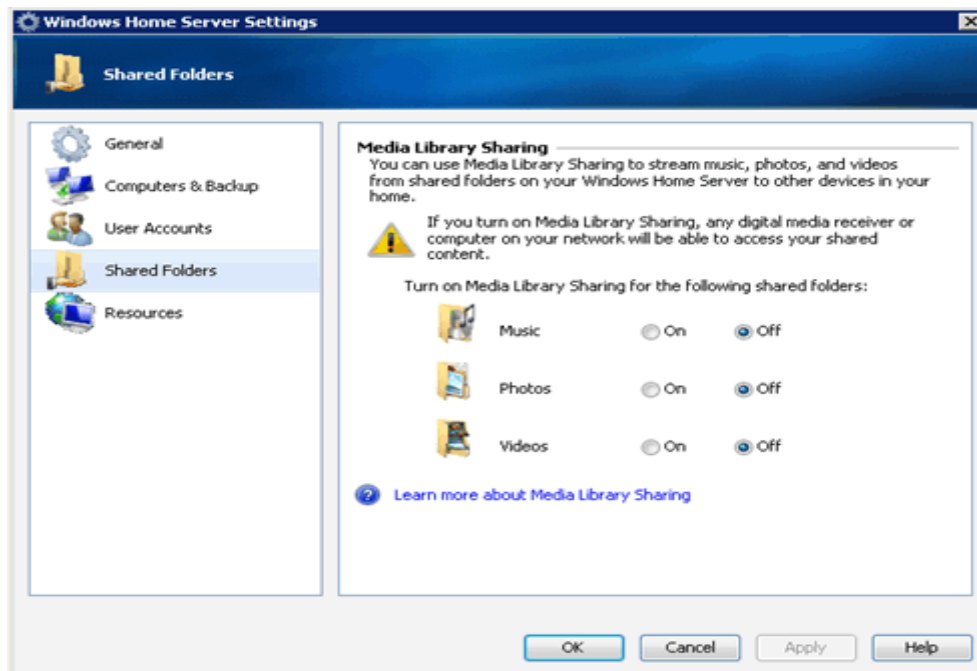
Windows Home Server Settings

Shared Folders

General
Computers & Backup
User Accounts
Shared Folders
Resources

Media Library Sharing

You can use Media Library Sharing to stream music, photos, and videos from shared folders on your Windows Home Server to other devices in your home.

If you turn on Media Library Sharing, any digital media receiver or computer on your network will be able to access your shared content.

Turn on Media Library Sharing for the following shared folders:

| | | |
|---|---|---|
| Music | On | Off |
| Photos | On | Off |
| Videos | On | Off |

Learn more about Media Library Sharing

OK Cancel Apply Help